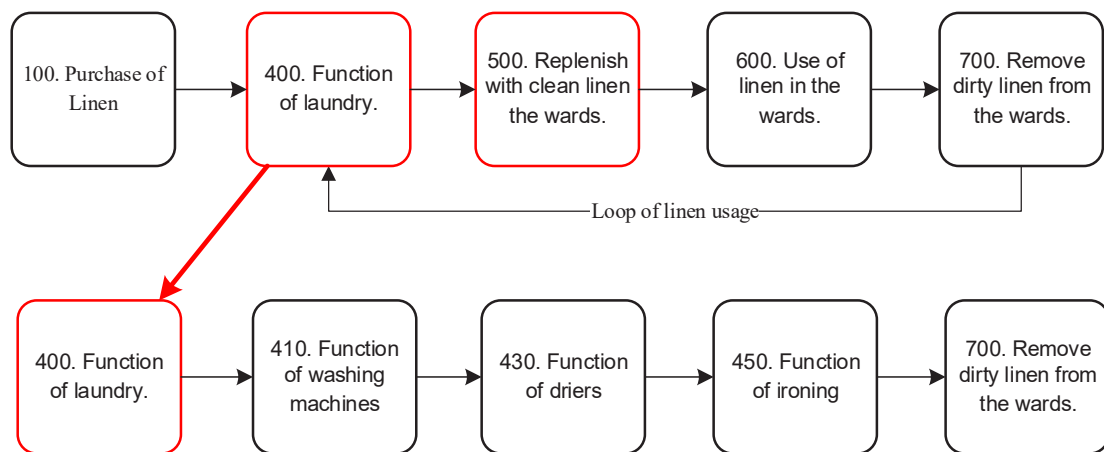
100. Purchase of Linen

400. Function of laundry.

500. Replenish with clean linen the wards.

600. Use of linen in the wards.

700. Remove dirty linen from the wards.

Loop of linen usage

400. Function of laundry.

410. Function of washing machines

430. Function of driers

450. Function of ironing

700. Remove dirty linen from the wards.